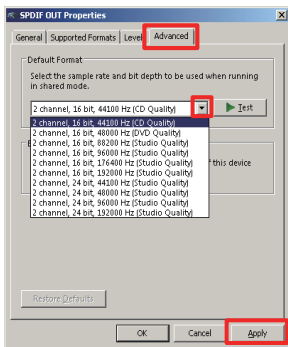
SPDIF OUT Properties

General | Supported Formats | Level | Advanced

Default Format

Select the sample rate and bit depth to be used when running in shared mode.

2 channel, 16 bit, 44100 Hz (CD Quality)

Test

2 channel, 16 bit, 44100 Hz (CD Quality)
2 channel, 16 bit, 48000 Hz (DVD Quality)
2 channel, 16 bit, 88200 Hz (Studio Quality)
2 channel, 16 bit, 96000 Hz (Studio Quality)
2 channel, 16 bit, 176400 Hz (Studio Quality)
2 channel, 16 bit, 192000 Hz (Studio Quality)
2 channel, 24 bit, 44100 Hz (Studio Quality)
2 channel, 24 bit, 48000 Hz (Studio Quality)
2 channel, 24 bit, 96000 Hz (Studio Quality)
2 channel, 24 bit, 192000 Hz (Studio Quality)

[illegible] this device

Restore Defaults

OK | Cancel | Apply